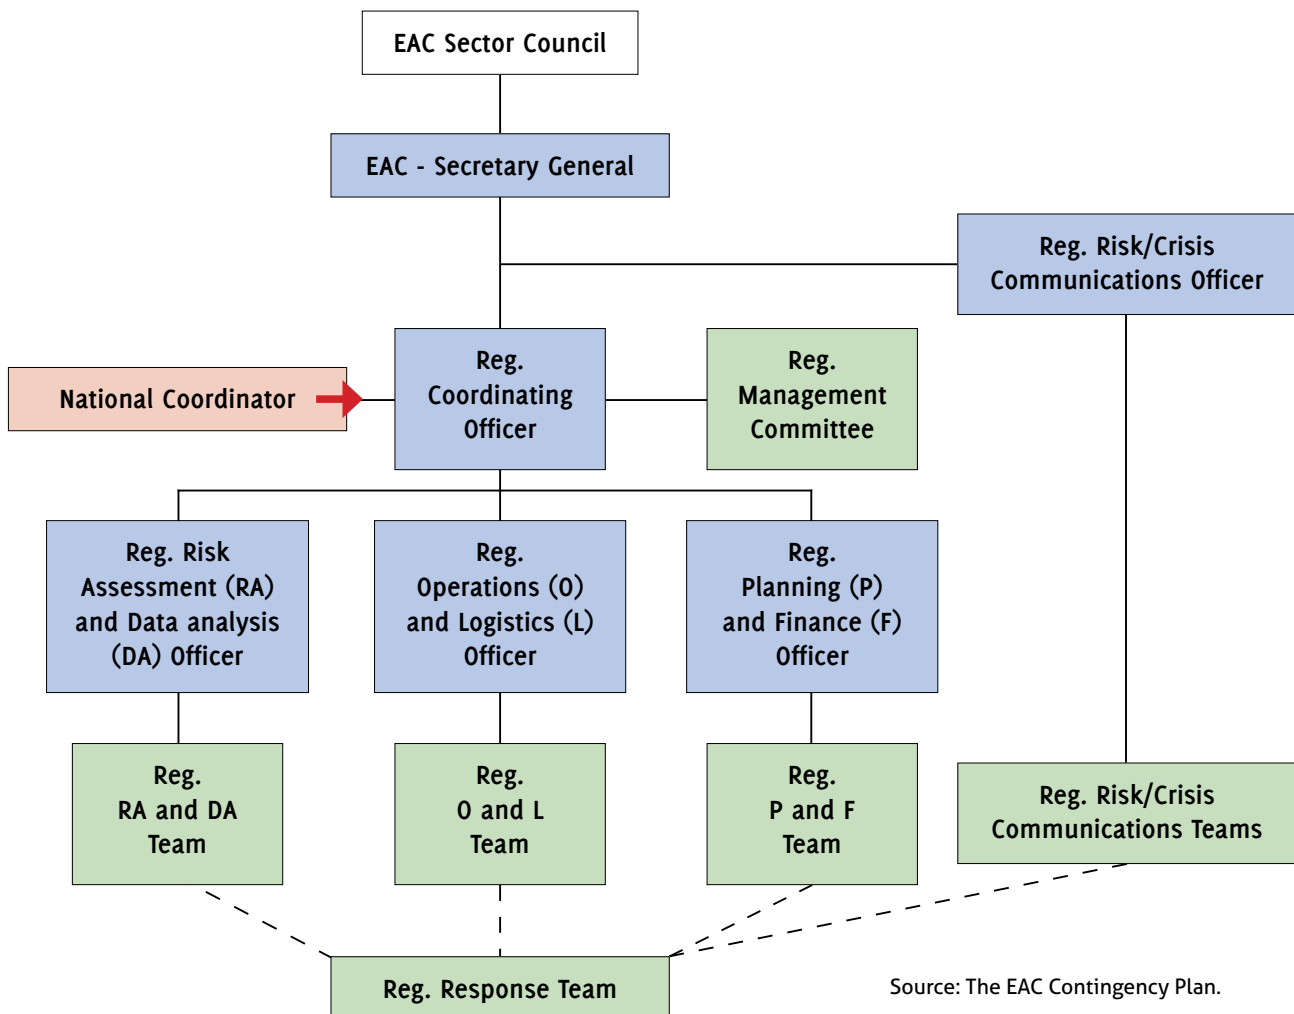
EAC Sector Council

EAC - Secretary General

Reg. Risk/Crisis Communications Officer

National Coordinator

Reg. Coordinating Officer

Reg. Management Committee

Reg. Risk Assessment (RA) and Data analysis (DA) Officer

Reg. Operations (O) and Logistics (L) Officer

Reg. Planning (P) and Finance (F) Officer

Reg. RA and DA Team

Reg. O and L Team

Reg. P and F Team

Reg. Risk/Crisis Communications Teams

Reg. Response Team

Source: The EAC Contingency Plan.